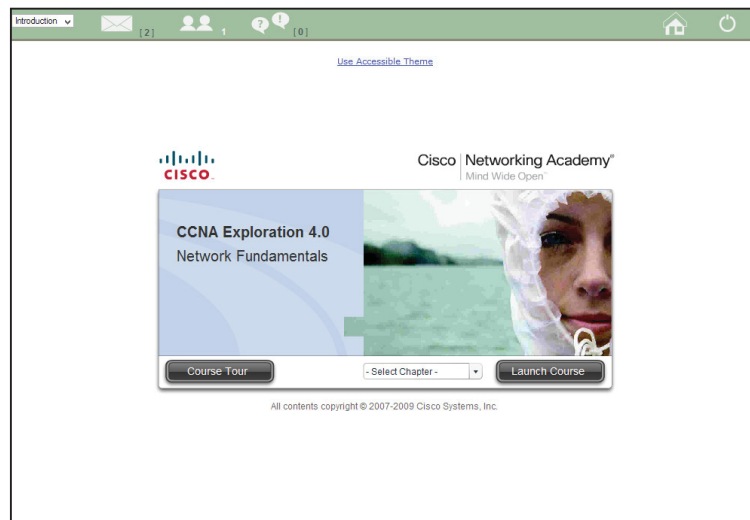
Introduction

[2]

1

[0]

Use Accessible Theme

CISCO

Cisco Networking Academy®
Mind Wide Open™

CCNA Exploration 4.0
Network Fundamentals

Course Tour

- Select Chapter -

Launch Course

All contents copyright © 2007-2009 Cisco Systems, Inc.